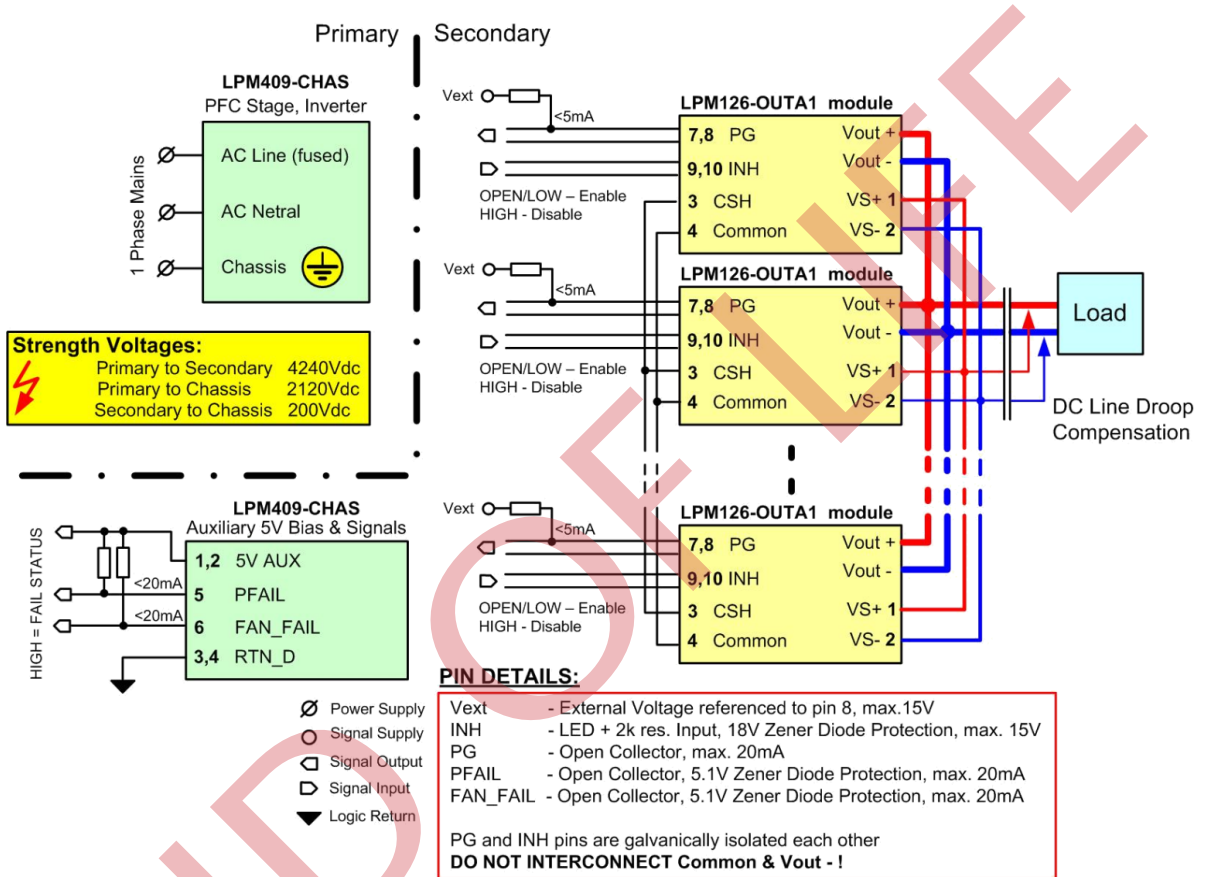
Primary Secondary

LPM409-CHAS
PFC Stage, Inverter

1 Phase Mains
AC Line (fused)
AC Netral
Chassis

Strength Voltages:
Primary to Secondary 4240Vdc
Primary to Chassis 2120Vdc
Secondary to Chassis 200Vdc

Vext
<5mA
OPEN/LOW – Enable
HIGH - Disable

LPM126-OUTA1 module
7,8 PG
9,10 INH
3 CSH
4 Common
Vout +
Vout -
VS+ 1
VS- 2

Vext
<5mA
OPEN/LOW – Enable
HIGH - Disable

LPM126-OUTA1 module
7,8 PG
9,10 INH
3 CSH
4 Common
Vout +
Vout -
VS+ 1
VS- 2

Load
DC Line Droop Compensation

Vext
<5mA
OPEN/LOW – Enable
HIGH - Disable

LPM126-OUTA1 module
7,8 PG
9,10 INH
3 CSH
4 Common
Vout +
Vout -
VS+ 1
VS- 2

LPM409-CHAS
Auxiliary 5V Bias & Signals
HIGH = FAIL STATUS
<20mA
<20mA
1,2 5V AUX
5 PFAIL
6 FAN_FAIL
3,4 RTN_D

Power Supply
Signal Supply
Signal Output
Signal Input
Logic Return

PIN DETAILS:
Vext - External Voltage referenced to pin 8, max.15V
INH - LED + 2k res. Input, 18V Zener Diode Protection, max. 15V
PG - Open Collector, max. 20mA
PFAIL - Open Collector, 5.1V Zener Diode Protection, max. 20mA
FAN_FAIL - Open Collector, 5.1V Zener Diode Protection, max. 20mA

PG and INH pins are galvanically isolated each other
DO NOT INTERCONNECT Common & Vout - !